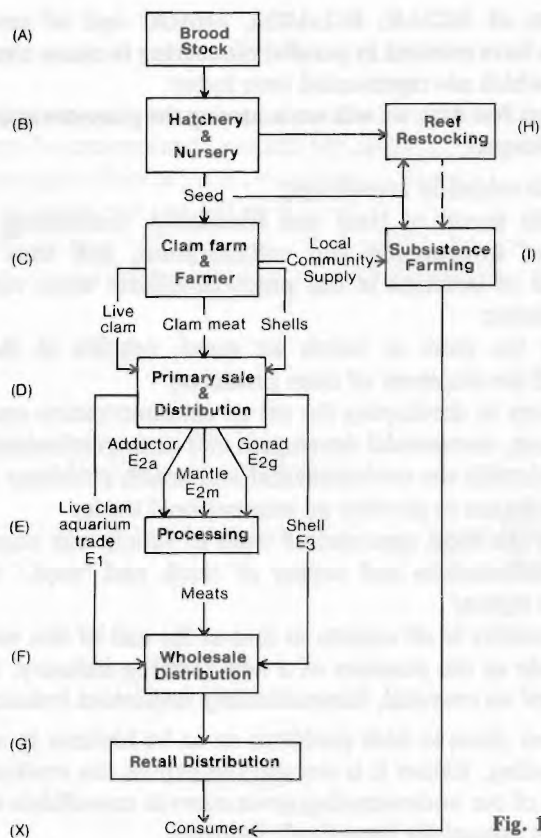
(A) Brood Stock

(B) Hatchery & Nursery

Reef Restocking (H)

Seed

(C) Clam farm & Farmer

Local Community Supply

Subsistence Farming (I)

Live clam

Clam meat

Shells

(D) Primary sale & Distribution

Adductor $E_{2a}$

Mantle $E_{2m}$

Gonad $E_{2g}$

Live clam aquarium trade $E_1$

(E) Processing

Shell $E_3$

Meats

(F) Wholesale Distribution

(G) Retail Distribution

(X) Consumer

Fig. 1